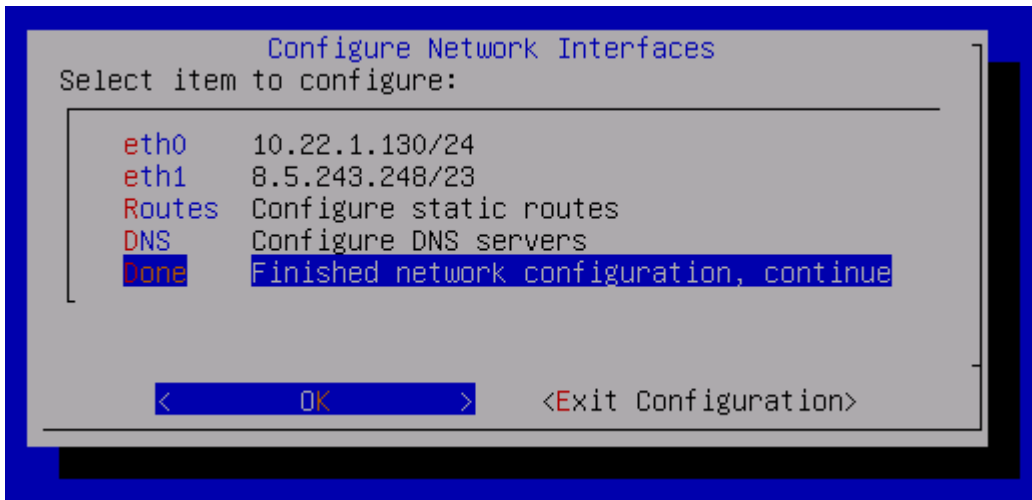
Configure Network Interfaces

Select item to configure:

eth0 10.22.1.130/24
eth1 8.5.243.248/23
Routes Configure static routes
DNS Configure DNS servers
Done Finished network configuration, continue

< OK > <Exit Configuration>